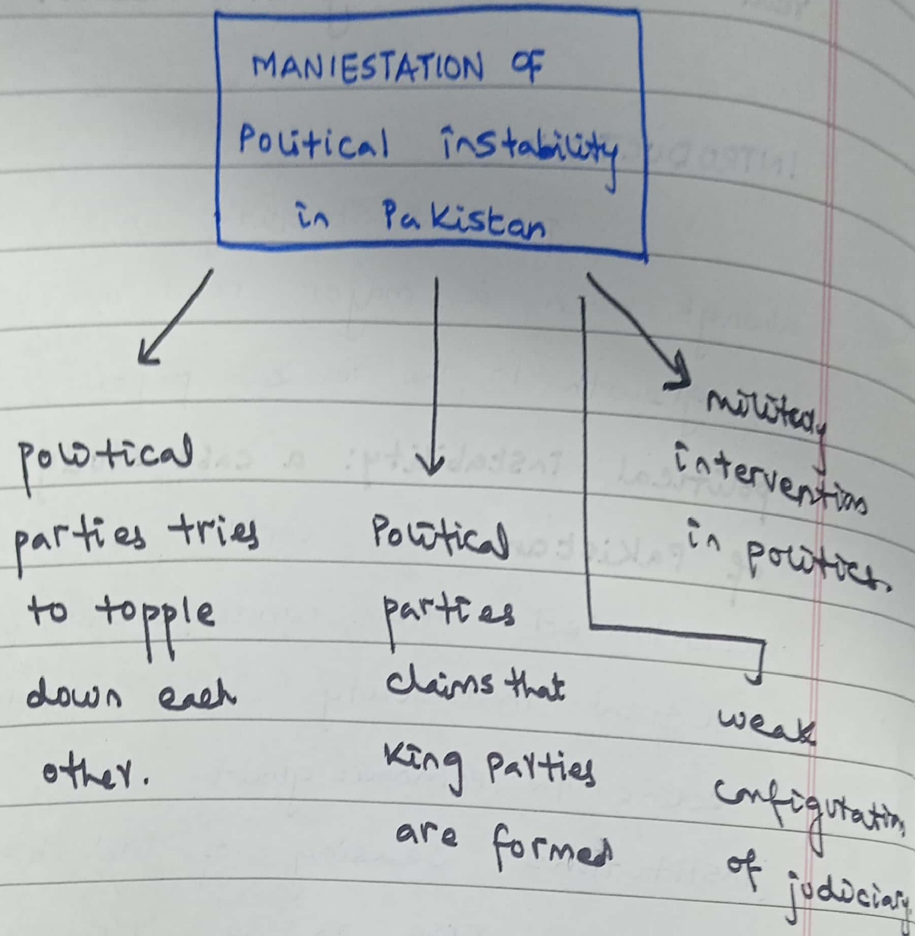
MANIESTATION OF Political instability in Pakistan

political parties tries to topple down each other.

Political parties claims that King Parties are formed

military intervention in politics.

weak configuration of judiciary